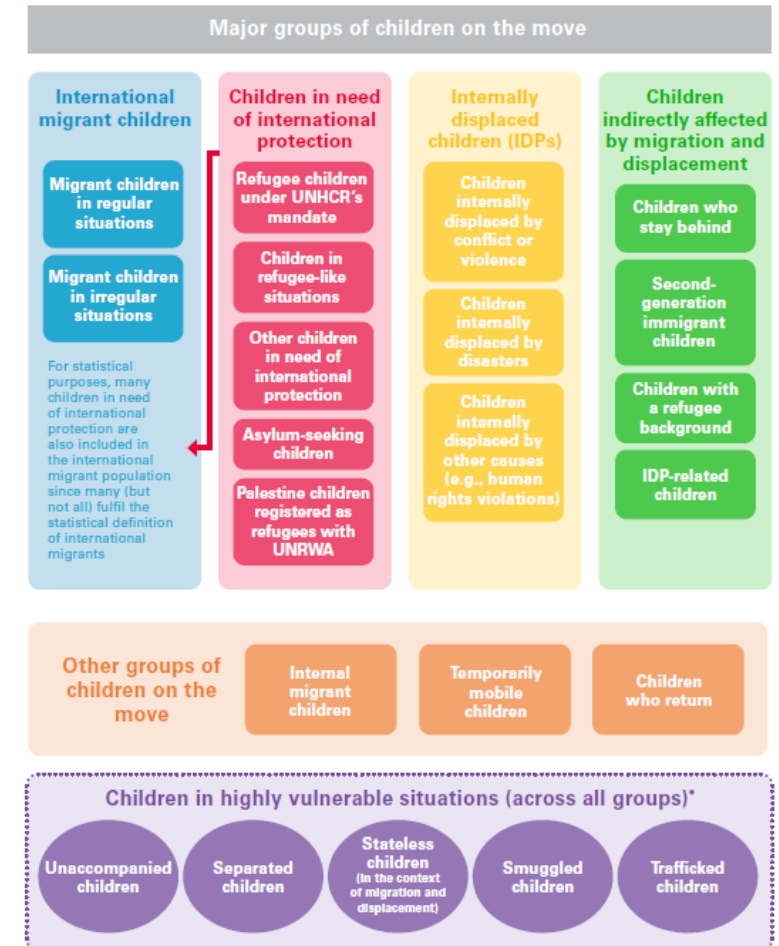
Major groups of children on the move

International migrant children

Migrant children in regular situations

Migrant children in irregular situations

For statistical purposes, many children in need of international protection are also included in the international migrant population since many (but not all) fulfil the statistical definition of international migrants

Children in need of international protection

Refugee children under UNHCR's mandate

Children in refugee-like situations

Other children in need of international protection

Asylum-seeking children

Palestine children registered as refugees with UNRWA

Internally displaced children (IDPs)

Children internally displaced by conflict or violence

Children internally displaced by disasters

Children internally displaced by other causes (e.g., human rights violations)

Children indirectly affected by migration and displacement

Children who stay behind

Second-generation immigrant children

Children with a refugee background

IDP-related children

Other groups of children on the move

Internal migrant children

Temporarily mobile children

Children who return

Children in highly vulnerable situations (across all groups)*

Unaccompanied children

Separated children

Stateless children (in the context of migration and displacement)

Smuggled children

Trafficked children